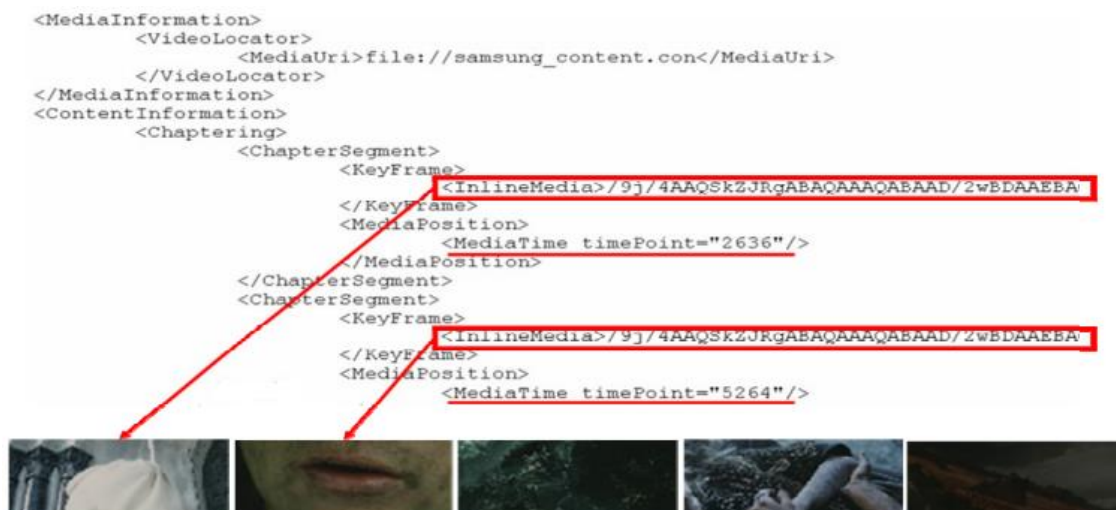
<MediaInformation>
<VideoLocator>
<MediaUri>file://samsung_content.con</MediaUri>
</VideoLocator>
</MediaInformation>
<ContentInformation>
<Chaptering>
<ChapterSegment>
<KeyFrame>
<InlineMedia>/9j/4AAQSkZJRgABAQAAAQABAAD/2wBDAAEBA
</KeyFrame>
<MediaPosition>
<MediaTime timePoint="2636"/>
</MediaPosition>
</ChapterSegment>
<ChapterSegment>
<KeyFrame>
<InlineMedia>/9j/4AAQSkZJRgABAQAAAQABAAD/2wBDAAEBA
</KeyFrame>
<MediaPosition>
<MediaTime timePoint="5264"/>